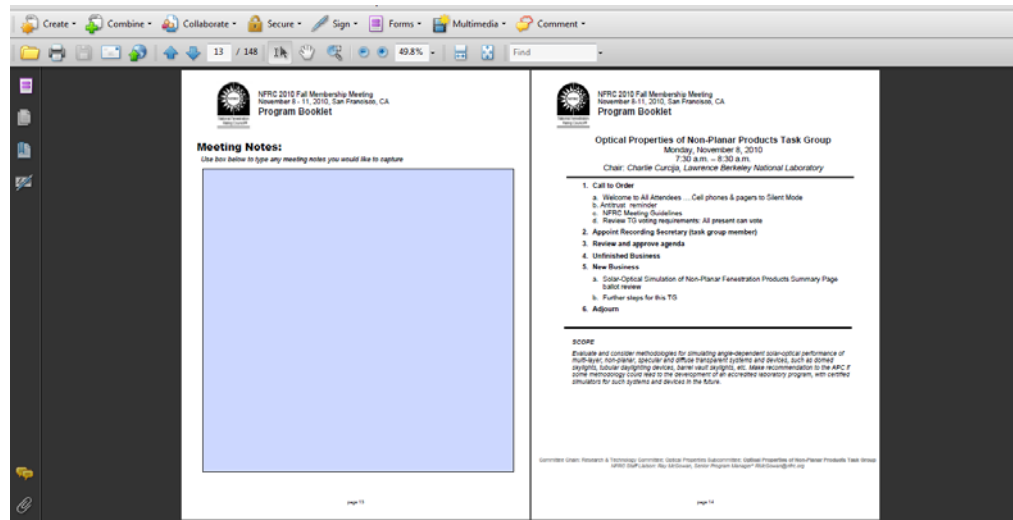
Create • Combine • Collaborate • Secure • Sign • Forms • Multimedia • Comment •

13 / 148 49.8% Find

NFRC 2010 Fall Membership Meeting
November 8 - 11, 2010, San Francisco, CA
Program Booklet

Meeting Notes:
Use box below to type any meeting notes you would like to capture

page 13

NFRC 2010 Fall Membership Meeting
November 8-11, 2010, San Francisco, CA
Program Booklet

Optical Properties of Non-Planar Products Task Group
Monday, November 8, 2010
7:30 a.m. – 8:30 a.m.
Chair: Charlie Curcija, Lawrence Berkeley National Laboratory

1. Call to Order
a. Welcome to All Attendees ….Cell phones & pagers to Silent Mode
b. Antitrust reminder
c. NFRC Meeting Guidelines
d. Review TG voting requirements: All present can vote
2. Appoint Recording Secretary (task group member)
3. Review and approve agenda
4. Unfinished Business
5. New Business
a. Solar-Optical Simulation of Non-Planar Fenestration Products Summary Page ballot review
b. Further steps for this TG
6. Adjourn

SCOPE
Evaluate and consider methodologies for simulating angle-dependent solar-optical performance of multi-layer, non-planar, specular and diffuse transparent systems and devices, such as domed skylights, tubular daylighting devices, barrel vault skylights, etc. Make recommendation to the APC if some methodology could lead to the development of an accredited laboratory program, with certified simulators for such systems and devices in the future.

Committee Chain: Research & Technology Committee: Optical Properties Subcommittee: Optical Properties of Non-Planar Products Task Group
NFRC Staff Liaison: Ray McGowan, Senior Program Manager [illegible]

page 14